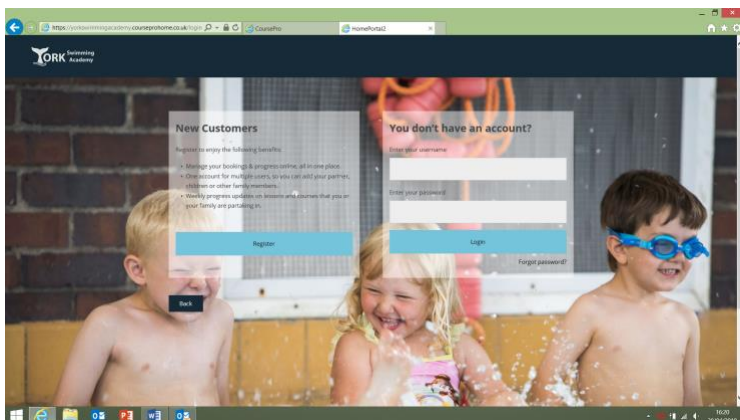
https://yorkswimmingacademy.courseprohome.co.uk/login
CoursePro
HomePortal2

YORK Swimming Academy

New Customers

Register to enjoy the following benefits:

• Manage your bookings & progress online, all in one place.
• One account for multiple users, so you can add your partner, children or other family members.
• Weekly progress updates on lessons and courses that you or your family are partaking in.

Register

Back

You don't have an account?

Enter your username

Enter your password

Login

Forgot password?

16:20